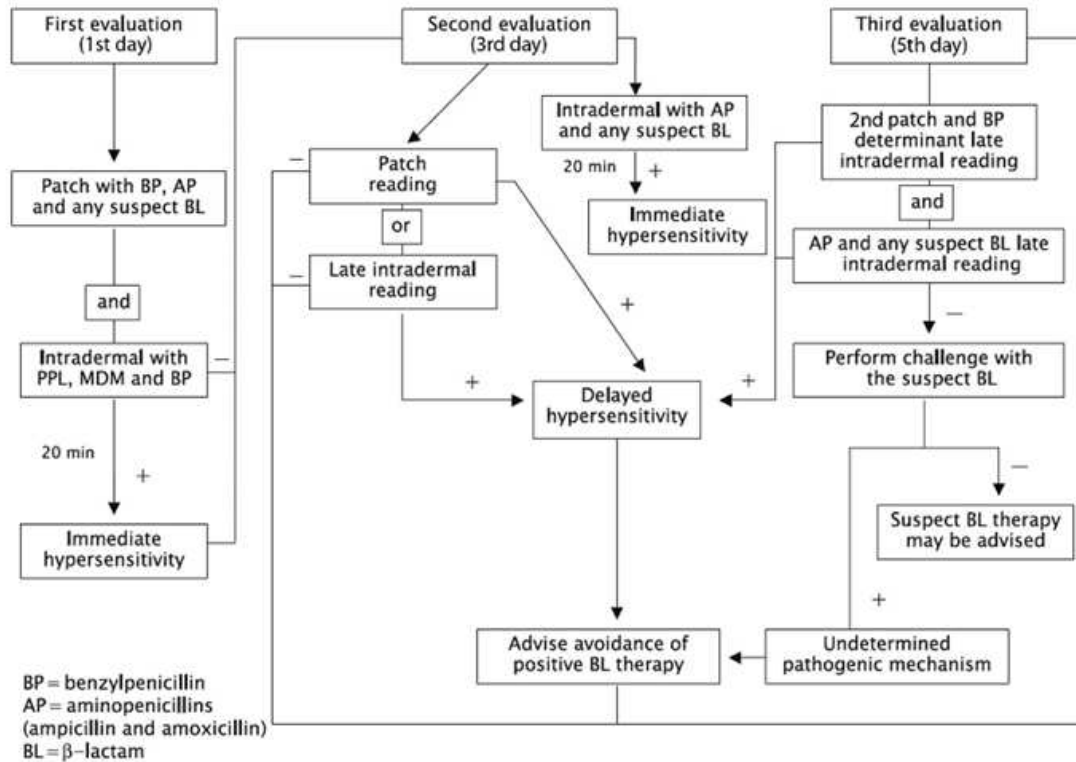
First evaluation (1st day)

Patch with BP, AP and any suspect BL

and

Intradermal with PPL, MDM and BP

20 min

+

Immediate hypersensitivity

–

Second evaluation (3rd day)

–

Patch reading

or

–

Late intradermal reading

+

+

Delayed hypersensitivity

Advise avoidance of positive BL therapy

Intradermal with AP and any suspect BL

20 min

+

Immediate hypersensitivity

Third evaluation (5th day)

2nd patch and BP determinant late intradermal reading

and

AP and any suspect BL late intradermal reading

+

–

Perform challenge with the suspect BL

–

Suspect BL therapy may be advised

+

Undetermined pathogenic mechanism

BP = benzylpenicillin
AP = aminopenicillins (ampicillin and amoxicillin)
BL = β–lactam